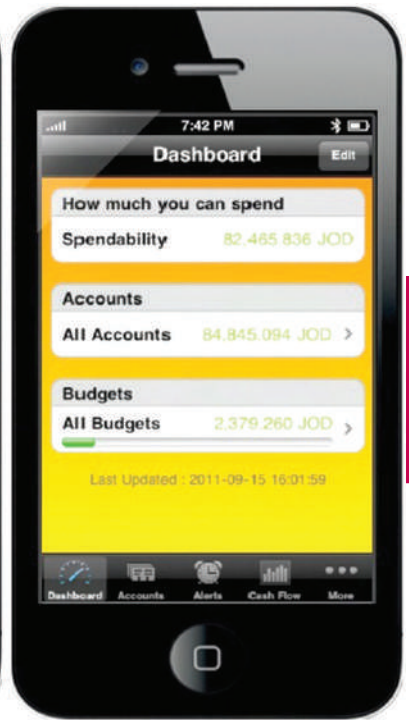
7:42 PM

Dashboard

Edit

How much you can spend

Spendability 82.465.836 JOD

Accounts

All Accounts 84.845.094 JOD

Budgets

All Budgets 2.379.260 JOD

Last Updated : 2011-09-15 16:01:59

Dashboard Accounts Alerts Cash Flow More